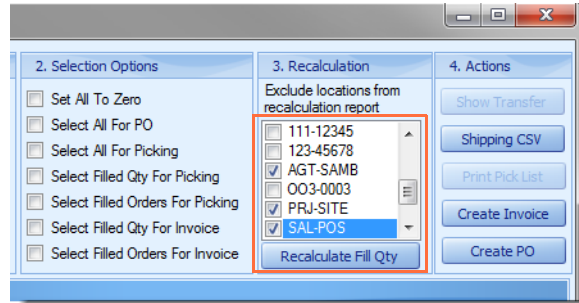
2. Selection Options

Set All To Zero
Select All For PO
Select All For Picking
Select Filled Qty For Picking
Select Filled Orders For Picking
Select Filled Qty For Invoice
Select Filled Orders For Invoice

3. Recalculation

Exclude locations from recalculation report

111-12345
123-45678
AGT-SAMB
OO3-0003
PRJ-SITE
SAL-POS

Recalculate Fill Qty

4. Actions

Show Transfer
Shipping CSV
Print Pick List
Create Invoice
Create PO